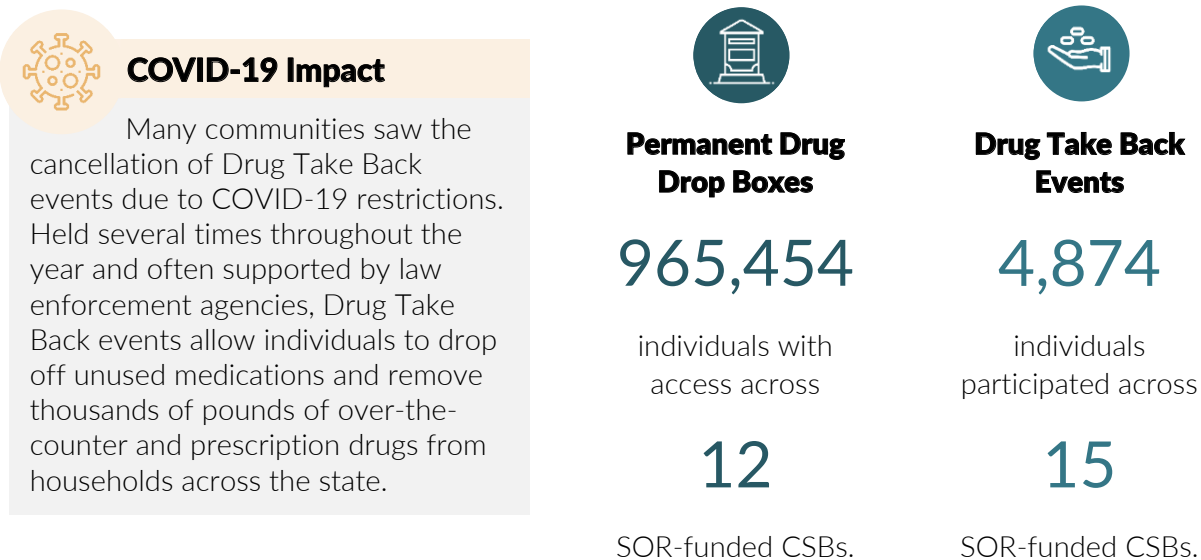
COVID-19 Impact

Many communities saw the cancellation of Drug Take Back events due to COVID-19 restrictions. Held several times throughout the year and often supported by law enforcement agencies, Drug Take Back events allow individuals to drop off unused medications and remove thousands of pounds of over-the-counter and prescription drugs from households across the state.

Permanent Drug Drop Boxes

965,454

individuals with access across

12

SOR-funded CSBs.

Drug Take Back Events

4,874

individuals participated across

15

SOR-funded CSBs.